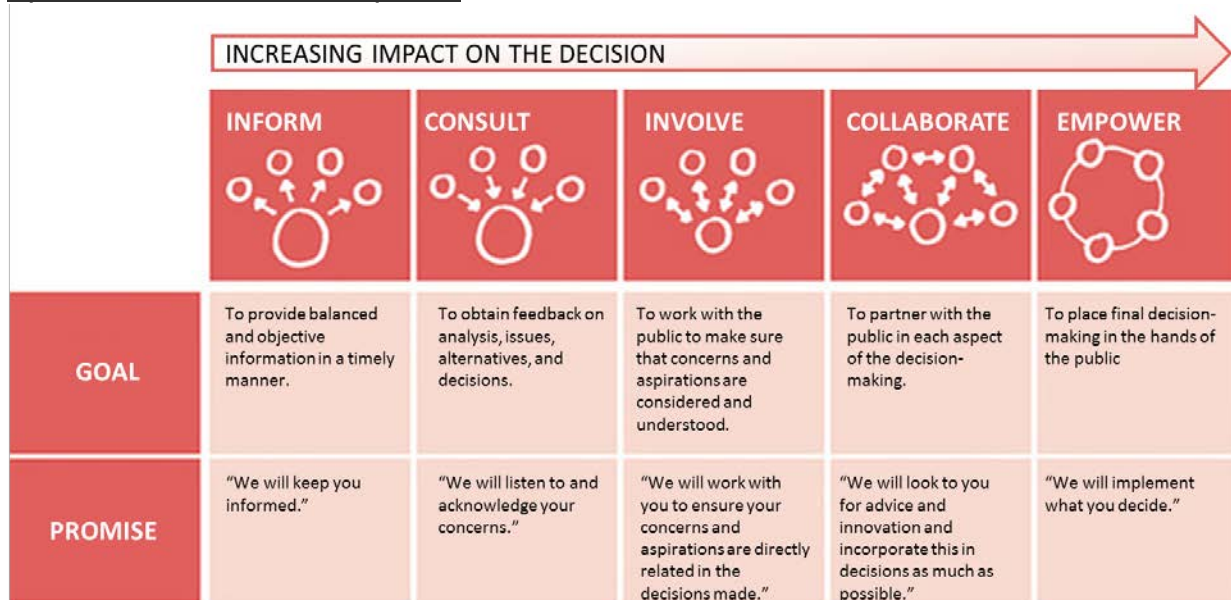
INCREASING IMPACT ON THE DECISION

| | INFORM | CONSULT | INVOLVE | COLLABORATE | EMPOWER |
|---|---|---|---|---|---|
| GOAL | To provide balanced and objective information in a timely manner. | To obtain feedback on analysis, issues, alternatives, and decisions. | To work with the public to make sure that concerns and aspirations are considered and understood. | To partner with the public in each aspect of the decision-making. | To place final decision-making in the hands of the public |
| PROMISE | "We will keep you informed." | "We will listen to and acknowledge your concerns." | "We will work with you to ensure your concerns and aspirations are directly related in the decisions made." | "We will look to you for advice and innovation and incorporate this in decisions as much as possible." | "We will implement what you decide." |